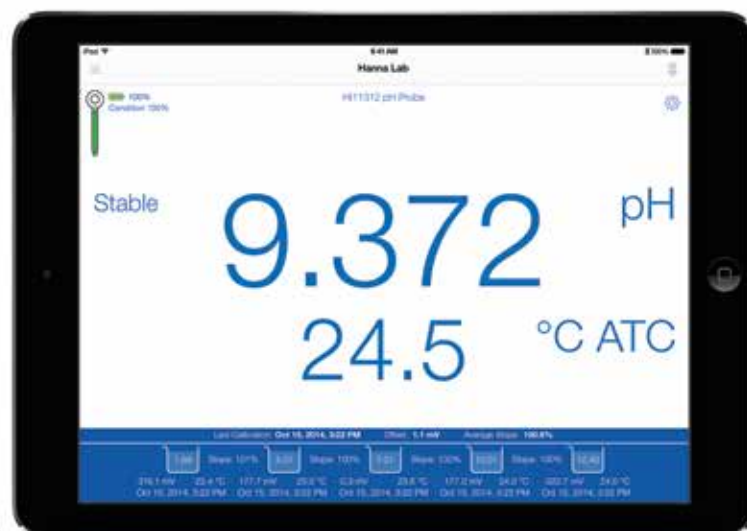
iPad

9:41 AM

100%

Hanna Lab

100%
Condition: 100%

HI11312 pH Probe

Stable

9.372

pH

24.5

°C ATC

Last Calibration: Oct 15, 2014, 3:22 PM     Offset: 1.1 mV     Average Slope: 100.8%

1.68   Slope: 101%   4.01   Slope: 100%   7.01   Slope: 100%   10.01   Slope: 100%   12.45

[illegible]